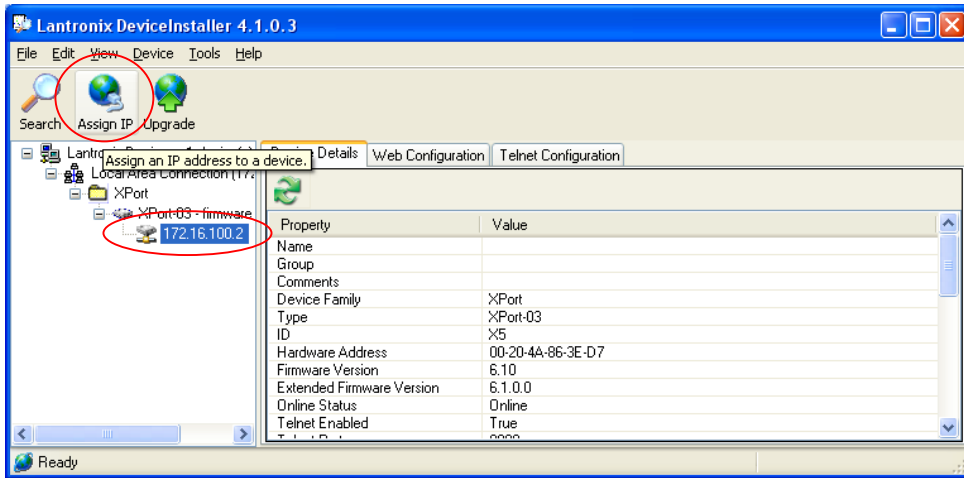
Lantronix DeviceInstaller 4.1.0.3

File Edit View Device Tools Help

Search Assign IP Upgrade

Lantronix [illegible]
Assign an IP address to a device.
Local Area Connection (17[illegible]
XPort
XPort-03 - firmware
172.16.100.2

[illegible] Details | Web Configuration | Telnet Configuration

| Property | Value |
|---|---|
| Name | |
| Group | |
| Comments | |
| Device Family | XPort |
| Type | XPort-03 |
| ID | X5 |
| Hardware Address | 00-20-4A-86-3E-D7 |
| Firmware Version | 6.10 |
| Extended Firmware Version | 6.1.0.0 |
| Online Status | Online |
| Telnet Enabled | True |
| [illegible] | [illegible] |

Ready